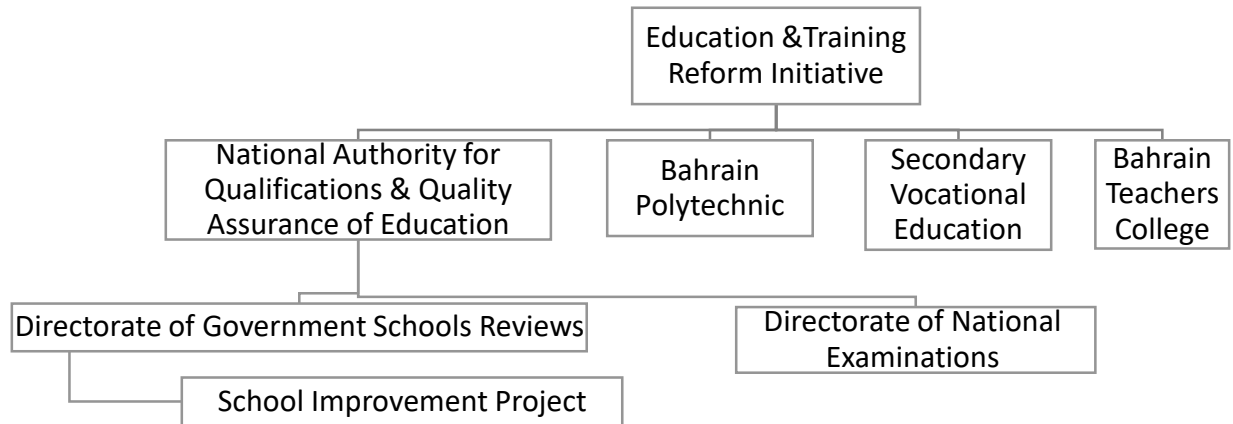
Education &Training Reform Initiative

National Authority for Qualifications & Quality Assurance of Education

Bahrain Polytechnic

Secondary Vocational Education

Bahrain Teachers College

Directorate of Government Schools Reviews

Directorate of National Examinations

School Improvement Project